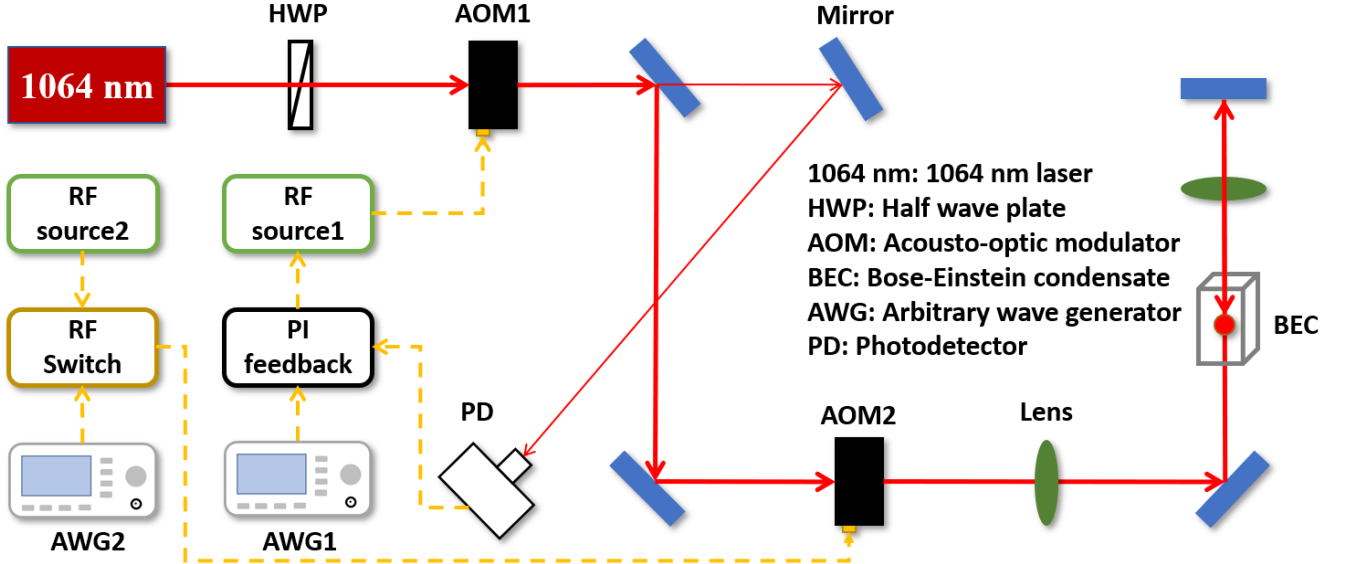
HWP

AOM1

Mirror

1064 nm

RF source2

RF source1

1064 nm: 1064 nm laser
HWP: Half wave plate
AOM: Acousto-optic modulator
BEC: Bose-Einstein condensate
AWG: Arbitrary wave generator
PD: Photodetector

BEC

RF Switch

PI feedback

PD

AOM2

Lens

AWG2

AWG1